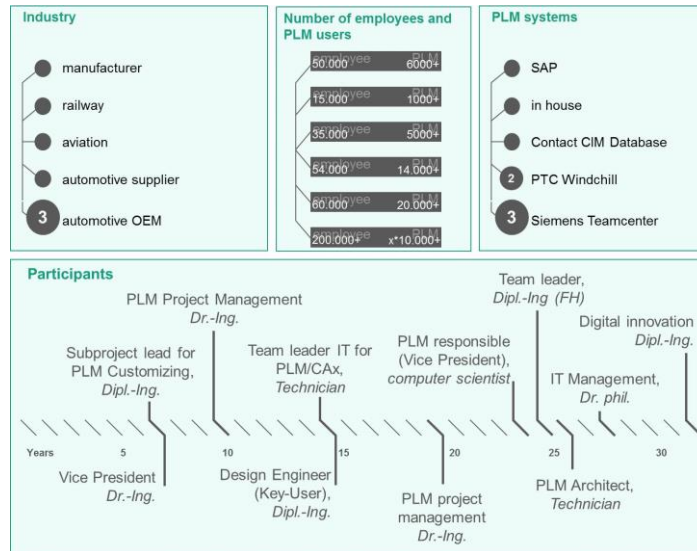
Industry

manufacturer

railway

aviation

automotive supplier

3 automotive OEM

Number of employees and PLM users

| employee | PLM |
|---|---|
| 50.000 | 6000+ |
| 15.000 | 1000+ |
| 35.000 | 5000+ |
| 54.000 | 14.000+ |
| 60.000 | 20.000+ |
| 200.000+ | x*10.000+ |

PLM systems

SAP

in house

Contact CIM Database

2 PTC Windchill

3 Siemens Teamcenter

Participants

PLM Project Management
*Dr.-Ing.*

Subproject lead for PLM Customizing, *Dipl.-Ing.*

Team leader IT for PLM/CAx, *Technician*

PLM responsible (Vice President), *computer scientist*

Team leader, *Dipl.-Ing (FH)*

Digital innovation *Dipl.-Ing.*

IT Management, *Dr. phil.*

Years 5 10 15 20 25 30

Vice President *Dr.-Ing.*

Design Engineer (Key-User), *Dipl.-Ing.*

PLM project management *Dr.-Ing.*

PLM Architect, *Technician*